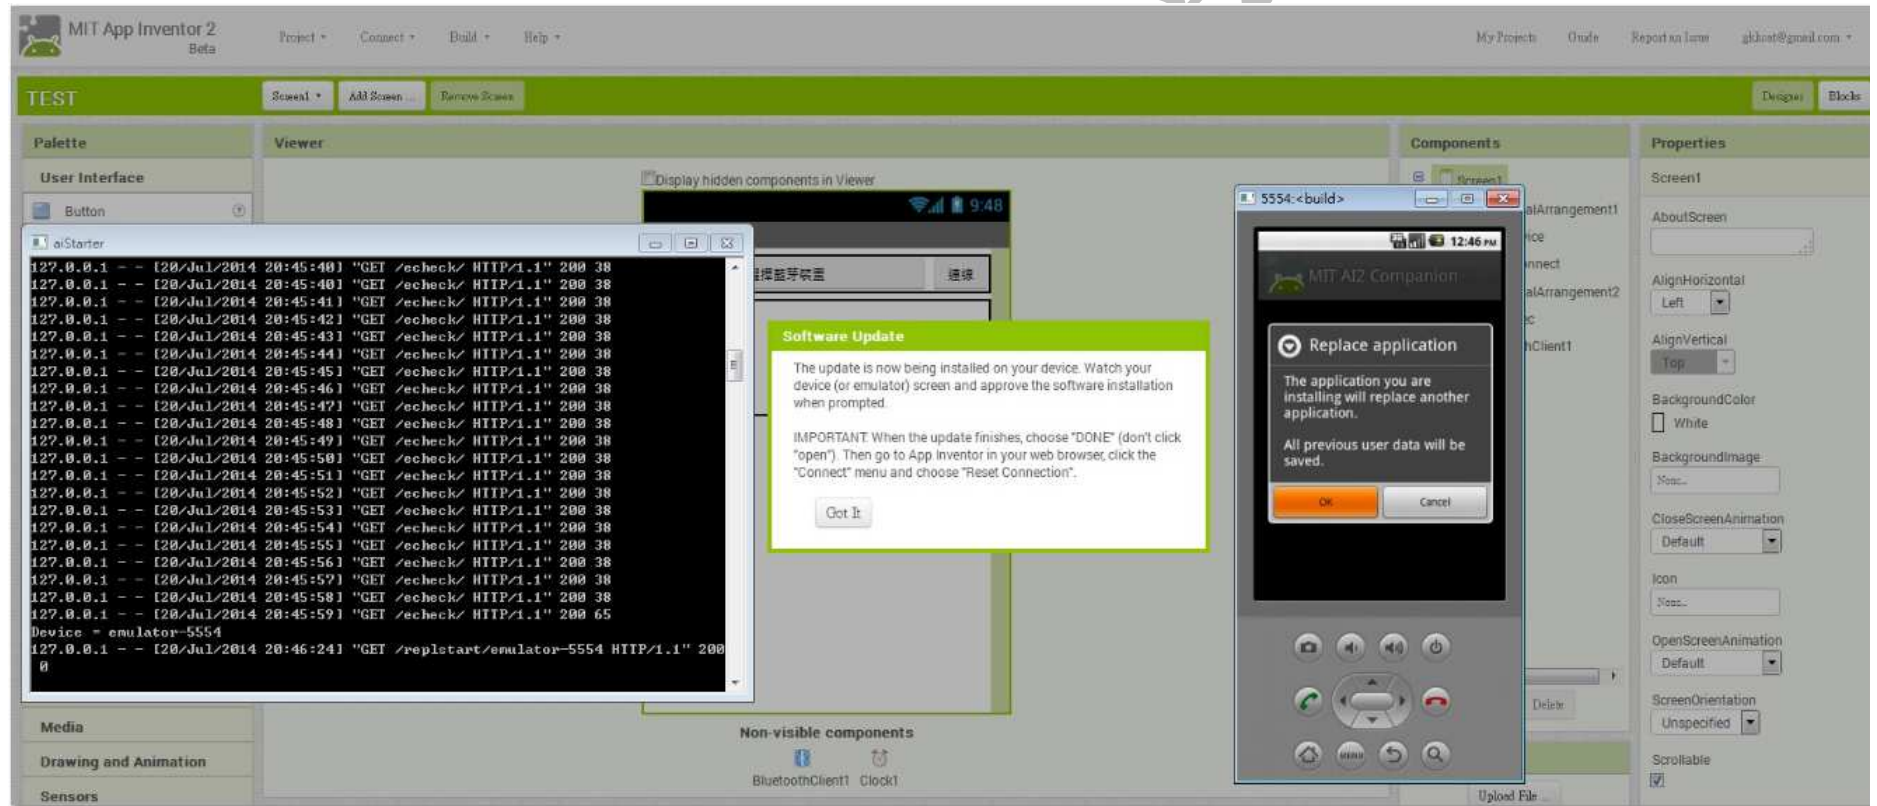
MIT App Inventor 2
Beta

Project ▾ Connect ▾ Build ▾ Help ▾

My Projects Guide Report an Issue gkliao@gmail.com ▾

TEST

Screen1 ▾ Add Screen ... Remove Screen

Designer Blocks

Palette

User Interface

Button

Viewer

Display hidden components in Viewer

9:48

選擇藍牙裝置 連線

Components

Screen1

alArrangement1

ice

nnect

alArrangement2

c

hClient1

Delete

Upload File ...

Properties

Screen1

AboutScreen

AlignHorizontal

Left

AlignVertical

Top

BackgroundColor

White

BackgroundImage

None...

CloseScreenAnimation

Default

Icon

None...

OpenScreenAnimation

Default

ScreenOrientation

Unspecified

Scrollable

aiStarter

127.0.0.1 - - [20/Jul/2014 20:45:40] "GET /echeck/ HTTP/1.1" 200 38
127.0.0.1 - - [20/Jul/2014 20:45:40] "GET /echeck/ HTTP/1.1" 200 38
127.0.0.1 - - [20/Jul/2014 20:45:41] "GET /echeck/ HTTP/1.1" 200 38
127.0.0.1 - - [20/Jul/2014 20:45:42] "GET /echeck/ HTTP/1.1" 200 38
127.0.0.1 - - [20/Jul/2014 20:45:43] "GET /echeck/ HTTP/1.1" 200 38
127.0.0.1 - - [20/Jul/2014 20:45:44] "GET /echeck/ HTTP/1.1" 200 38
127.0.0.1 - - [20/Jul/2014 20:45:45] "GET /echeck/ HTTP/1.1" 200 38
127.0.0.1 - - [20/Jul/2014 20:45:46] "GET /echeck/ HTTP/1.1" 200 38
127.0.0.1 - - [20/Jul/2014 20:45:47] "GET /echeck/ HTTP/1.1" 200 38
127.0.0.1 - - [20/Jul/2014 20:45:48] "GET /echeck/ HTTP/1.1" 200 38
127.0.0.1 - - [20/Jul/2014 20:45:49] "GET /echeck/ HTTP/1.1" 200 38
127.0.0.1 - - [20/Jul/2014 20:45:50] "GET /echeck/ HTTP/1.1" 200 38
127.0.0.1 - - [20/Jul/2014 20:45:51] "GET /echeck/ HTTP/1.1" 200 38
127.0.0.1 - - [20/Jul/2014 20:45:52] "GET /echeck/ HTTP/1.1" 200 38
127.0.0.1 - - [20/Jul/2014 20:45:53] "GET /echeck/ HTTP/1.1" 200 38
127.0.0.1 - - [20/Jul/2014 20:45:54] "GET /echeck/ HTTP/1.1" 200 38
127.0.0.1 - - [20/Jul/2014 20:45:55] "GET /echeck/ HTTP/1.1" 200 38
127.0.0.1 - - [20/Jul/2014 20:45:56] "GET /echeck/ HTTP/1.1" 200 38
127.0.0.1 - - [20/Jul/2014 20:45:57] "GET /echeck/ HTTP/1.1" 200 38
127.0.0.1 - - [20/Jul/2014 20:45:58] "GET /echeck/ HTTP/1.1" 200 38
127.0.0.1 - - [20/Jul/2014 20:45:59] "GET /echeck/ HTTP/1.1" 200 65
Device = emulator-5554
127.0.0.1 - - [20/Jul/2014 20:46:24] "GET /replstart/emulator-5554 HTTP/1.1" 200 0

Software Update

The update is now being installed on your device. Watch your device (or emulator) screen and approve the software installation when prompted.

IMPORTANT: When the update finishes, choose "DONE" (don't click "open"). Then go to App Inventor in your web browser, click the "Connect" menu and choose "Reset Connection".

Got It

5554:<build>

12:46 PM

MIT AI2 Companion

Replace application

The application you are installing will replace another application.

All previous user data will be saved.

OK Cancel

Media

Drawing and Animation

Sensors

Non-visible components

BluetoothClient1 Clock1